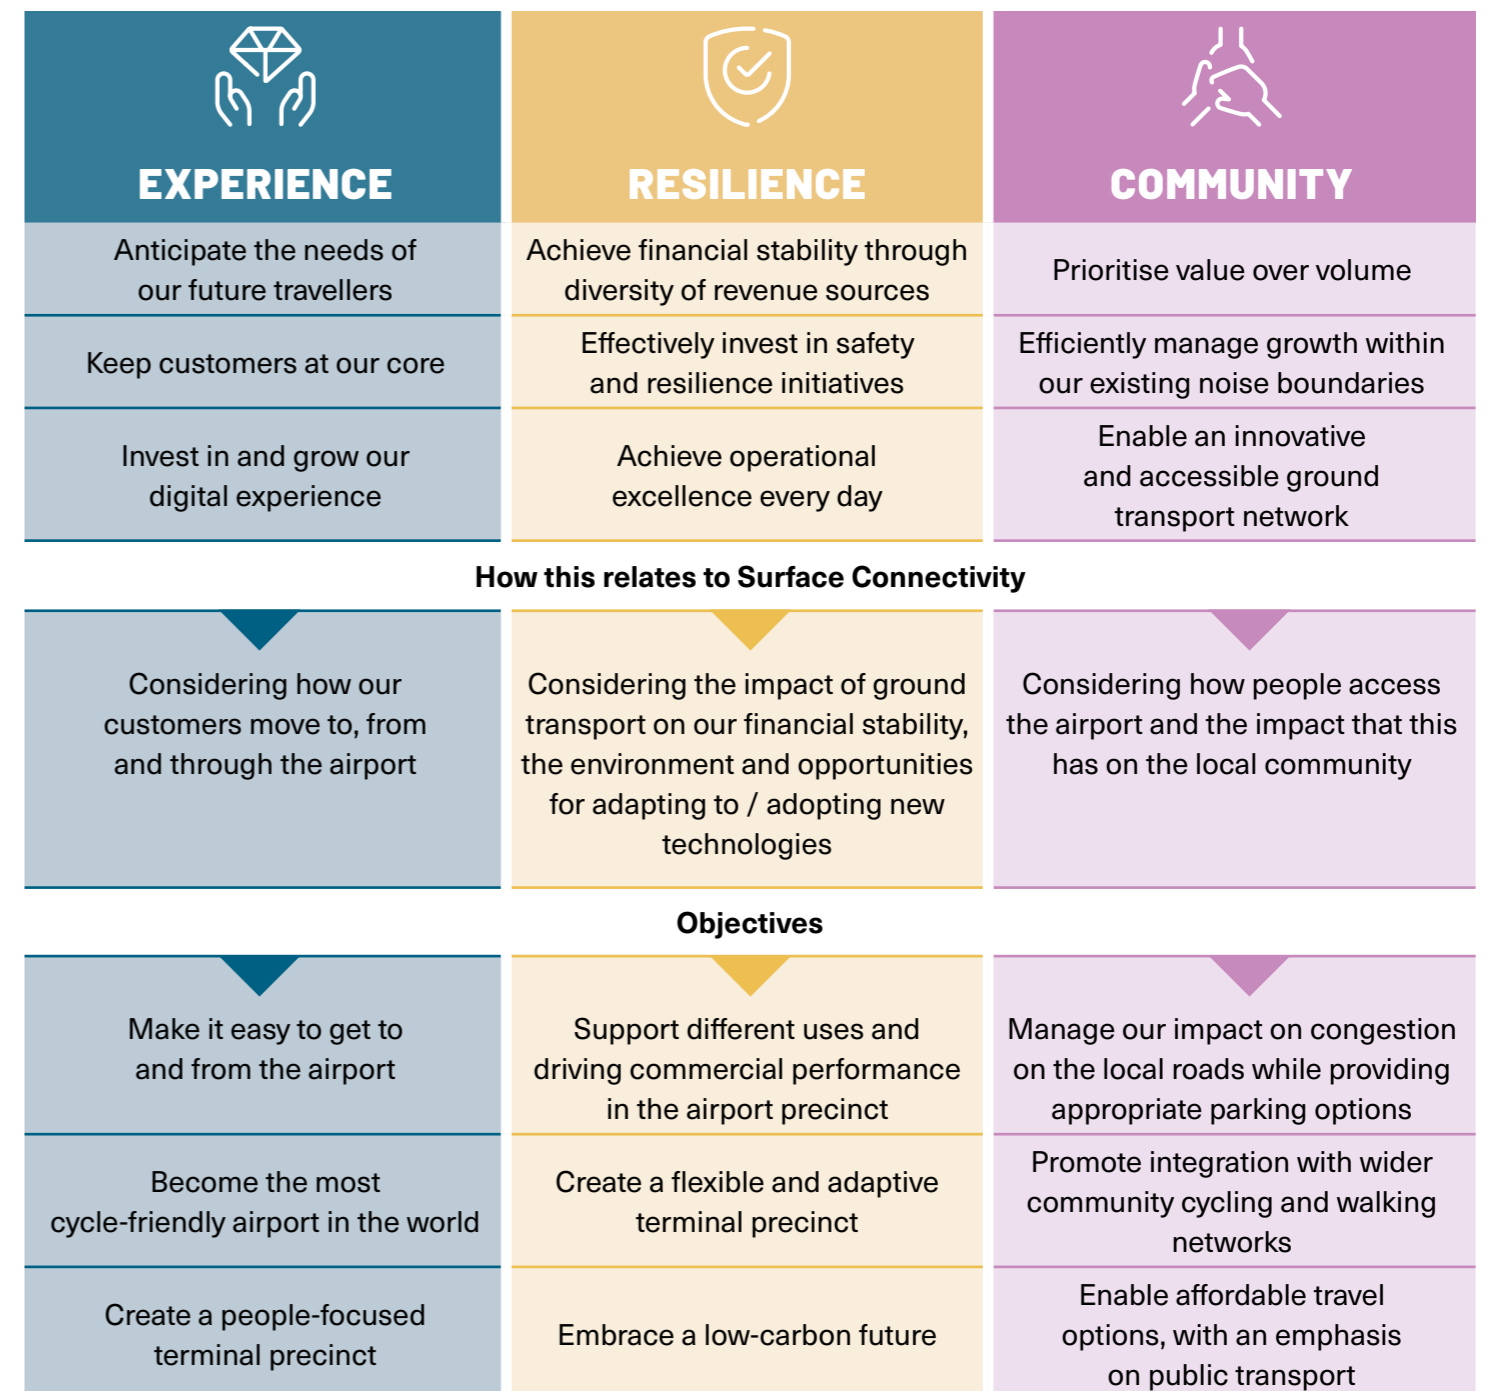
| EXPERIENCE | RESILIENCE | COMMUNITY |
|---|---|---|
| Anticipate the needs of our future travellers | Achieve financial stability through diversity of revenue sources | Prioritise value over volume |
| Keep customers at our core | Effectively invest in safety and resilience initiatives | Efficiently manage growth within our existing noise boundaries |
| Invest in and grow our digital experience | Achieve operational excellence every day | Enable an innovative and accessible ground transport network |

How this relates to Surface Connectivity

| | | |
|---|---|---|
| Considering how our customers move to, from and through the airport | Considering the impact of ground transport on our financial stability, the environment and opportunities for adapting to / adopting new technologies | Considering how people access the airport and the impact that this has on the local community |

Objectives

| | | |
|---|---|---|
| Make it easy to get to and from the airport | Support different uses and driving commercial performance in the airport precinct | Manage our impact on congestion on the local roads while providing appropriate parking options |
| Become the most cycle-friendly airport in the world | Create a flexible and adaptive terminal precinct | Promote integration with wider community cycling and walking networks |
| Create a people-focused terminal precinct | Embrace a low-carbon future | Enable affordable travel options, with an emphasis on public transport |